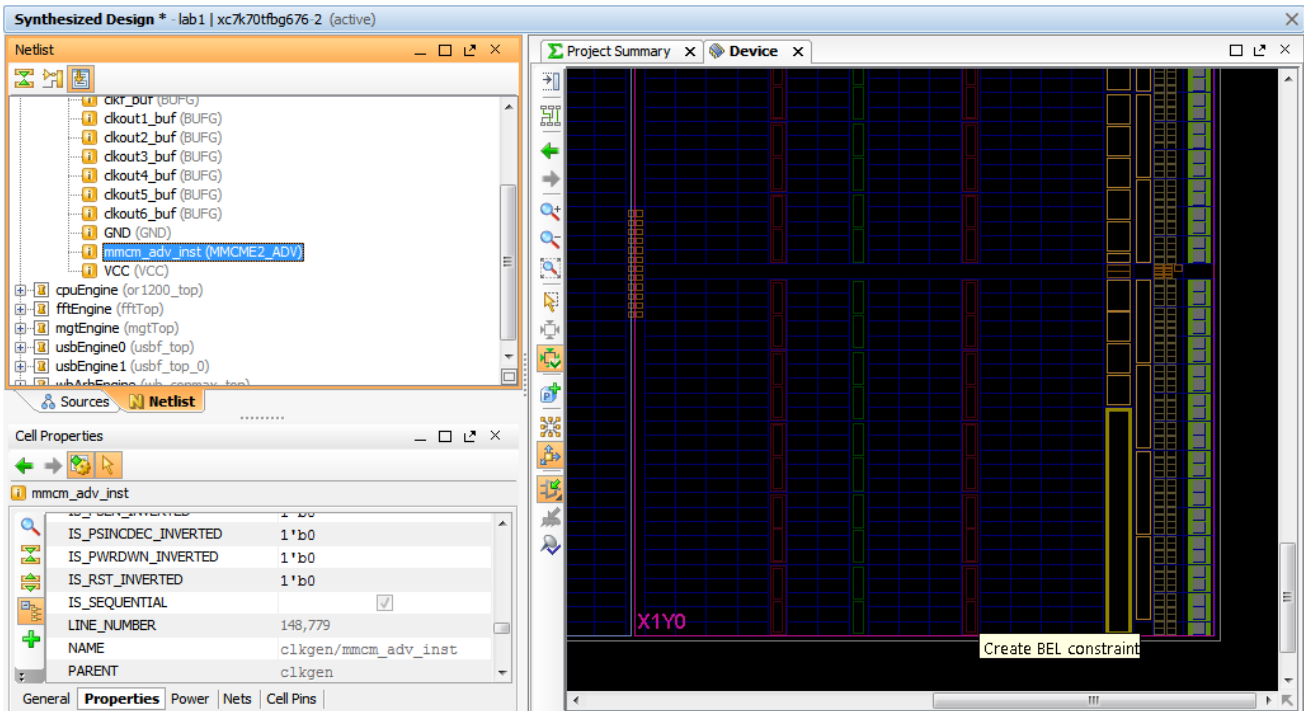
Synthesized Design * - lab1 | xc7k70tfbg676-2 (active)

Netlist

clkf_buf (BUFG)
clkout1_buf (BUFG)
clkout2_buf (BUFG)
clkout3_buf (BUFG)
clkout4_buf (BUFG)
clkout5_buf (BUFG)
clkout6_buf (BUFG)
GND (GND)
mmcm_adv_inst (MMCME2_ADV)
VCC (VCC)
cpuEngine (or1200_top)
fftEngine (fftTop)
mgtEngine (mgtTop)
usbEngine0 (usbf_top)
usbEngine1 (usbf_top_0)
wbArbEngine (wb_conmax_top)

Sources Netlist

Cell Properties

mmcm_adv_inst

| IS_PSEN_INVERTED | 1'b0 |
|---|---|
| IS_PSINCDEC_INVERTED | 1'b0 |
| IS_PWRDWN_INVERTED | 1'b0 |
| IS_RST_INVERTED | 1'b0 |
| IS_SEQUENTIAL | |
| LINE_NUMBER | 148,779 |
| NAME | clkgen/mmcm_adv_inst |
| PARENT | clkgen |

General Properties Power Nets Cell Pins

Project Summary Device

X1Y0

Create BEL constraint